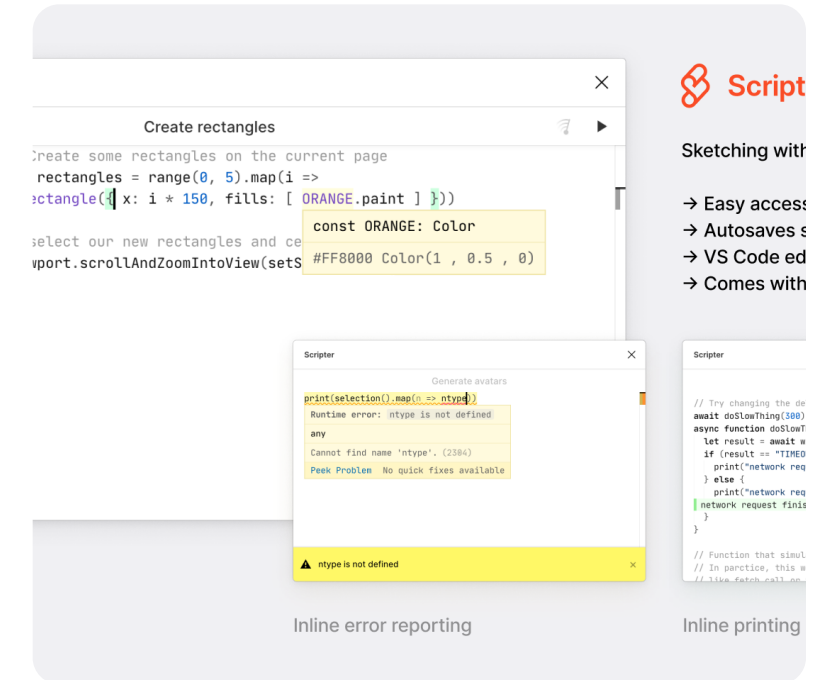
Create rectangles

Create some rectangles on the current page
rectangles = range(0, 5).map(i =>
ectangle({ x: i * 150, fills: [ ORANGE.paint ] }))

const ORANGE: Color
#FF8000 Color(1 , 0.5 , 0)

select our new rectangles and ce
wport.scrollAndZoomIntoView(setS

Scripter

Generate avatars
print(selection().map(n => ntype))
Runtime error: ntype is not defined
any
Cannot find name 'ntype'. (2304)
Peek Problem No quick fixes available

ntype is not defined

Inline error reporting

Script

Sketching with

→ Easy access
→ Autosaves s
→ VS Code ed
→ Comes with

Scripter

// Try changing the de
await doSlowThing(300)
async function doSlowT
let result = await w
if (result == "TIMEO
print("network requ
} else {
print("network req
network request finis
}
}

// Function that simul
// In partice, this w
// like fetch call on

Inline printing